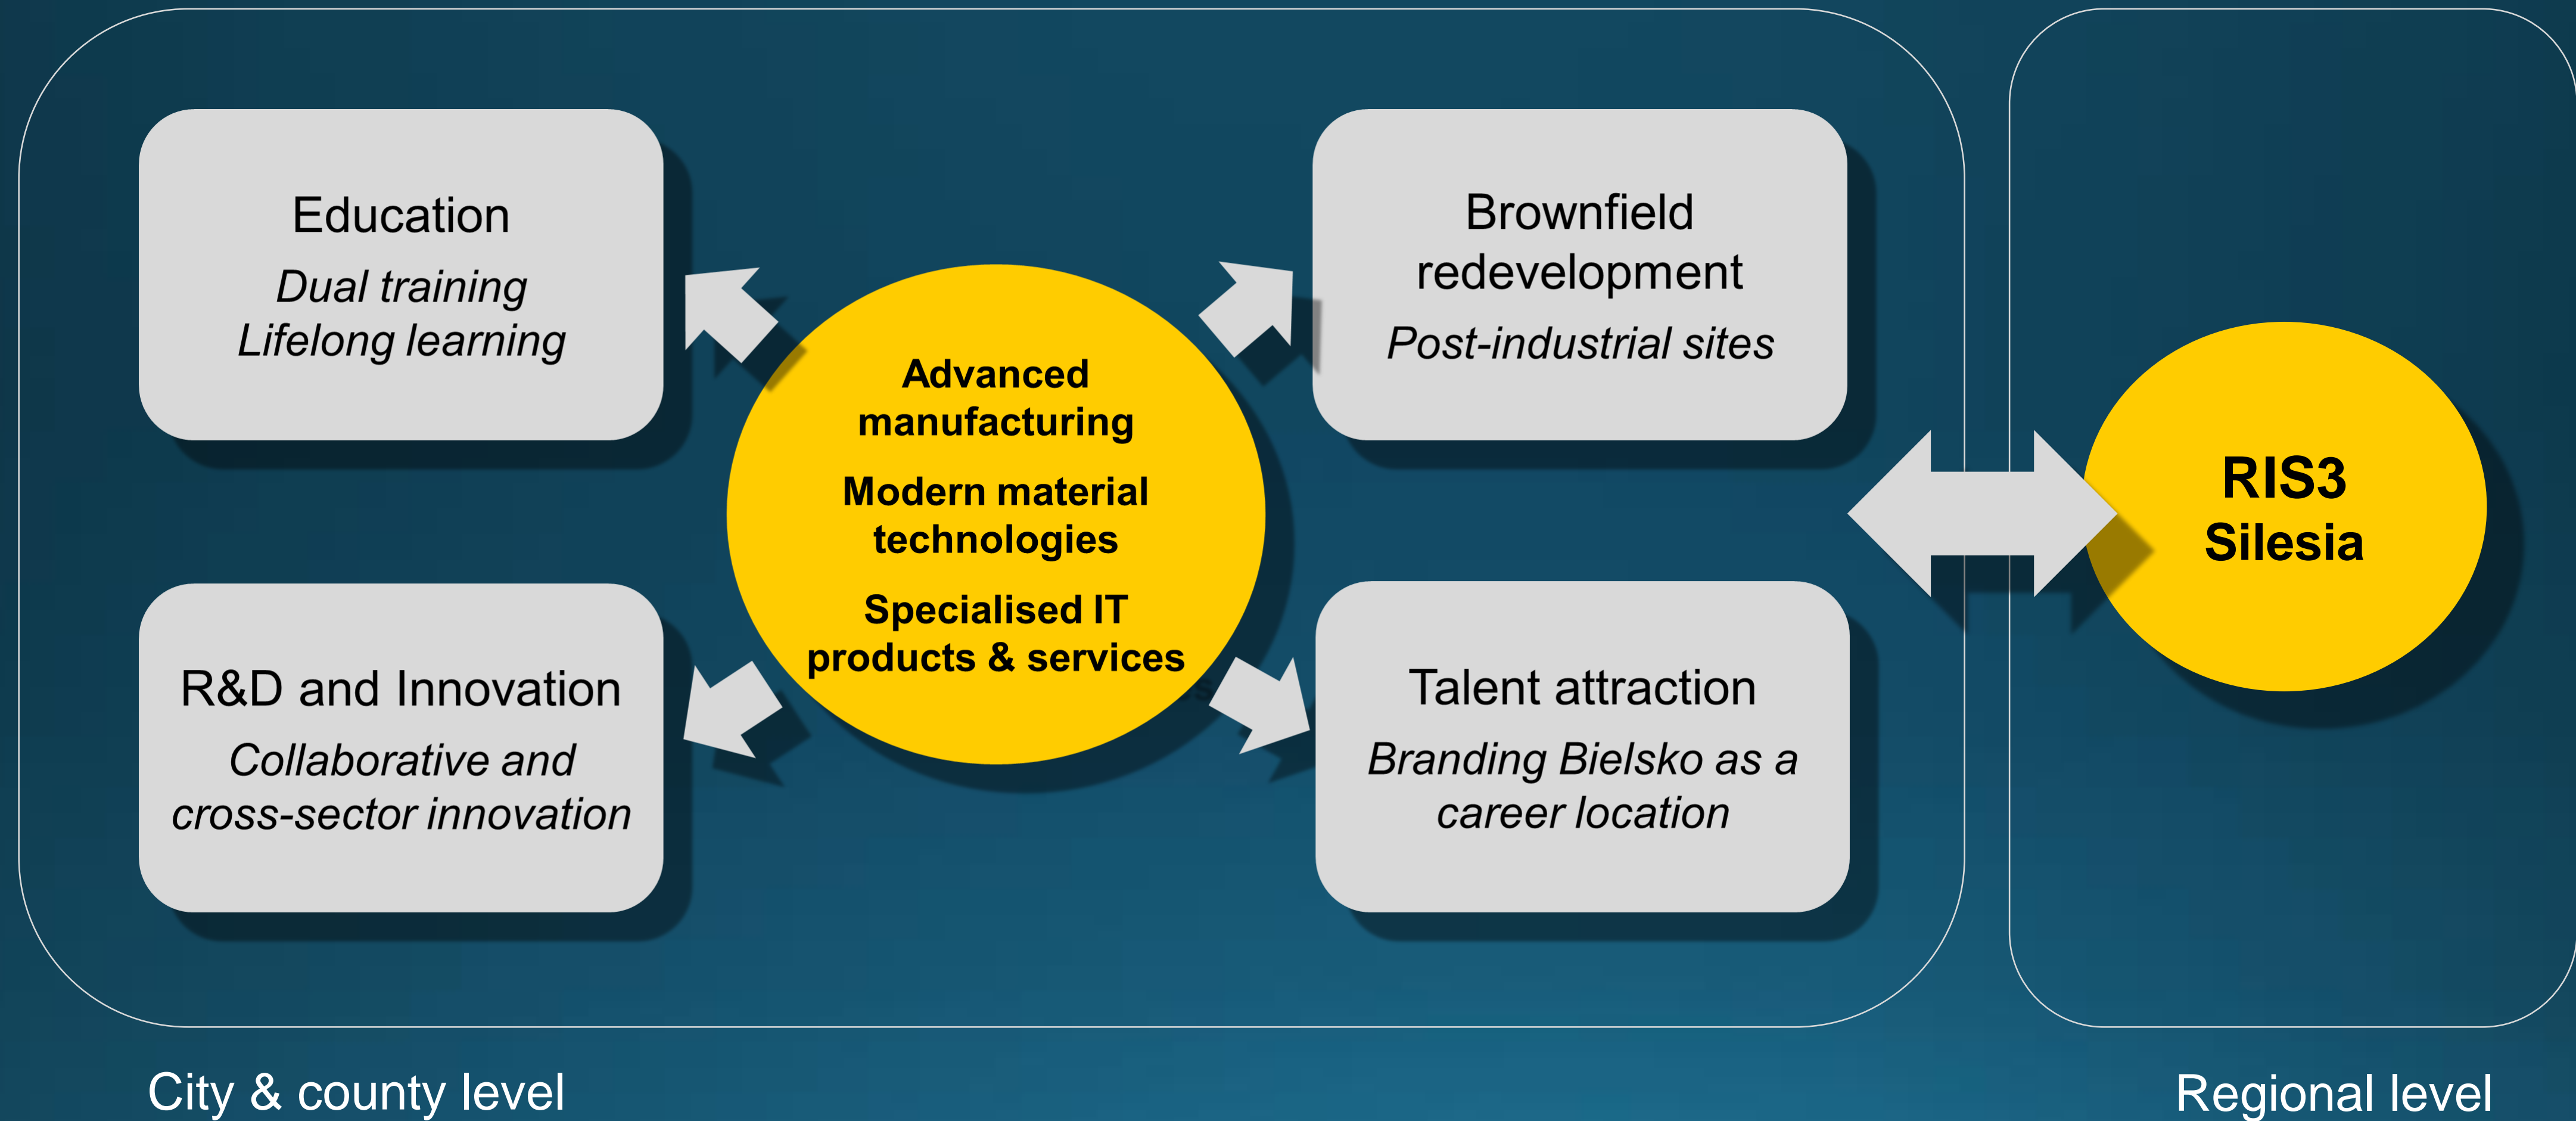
Education

*Dual training*
*Lifelong learning*

Brownfield redevelopment

*Post-industrial sites*

**Advanced manufacturing**

**Modern material technologies**

**Specialised IT products & services**

**RIS3 Silesia**

R&D and Innovation

*Collaborative and cross-sector innovation*

Talent attraction

*Branding Bielsko as a career location*

City & county level

Regional level